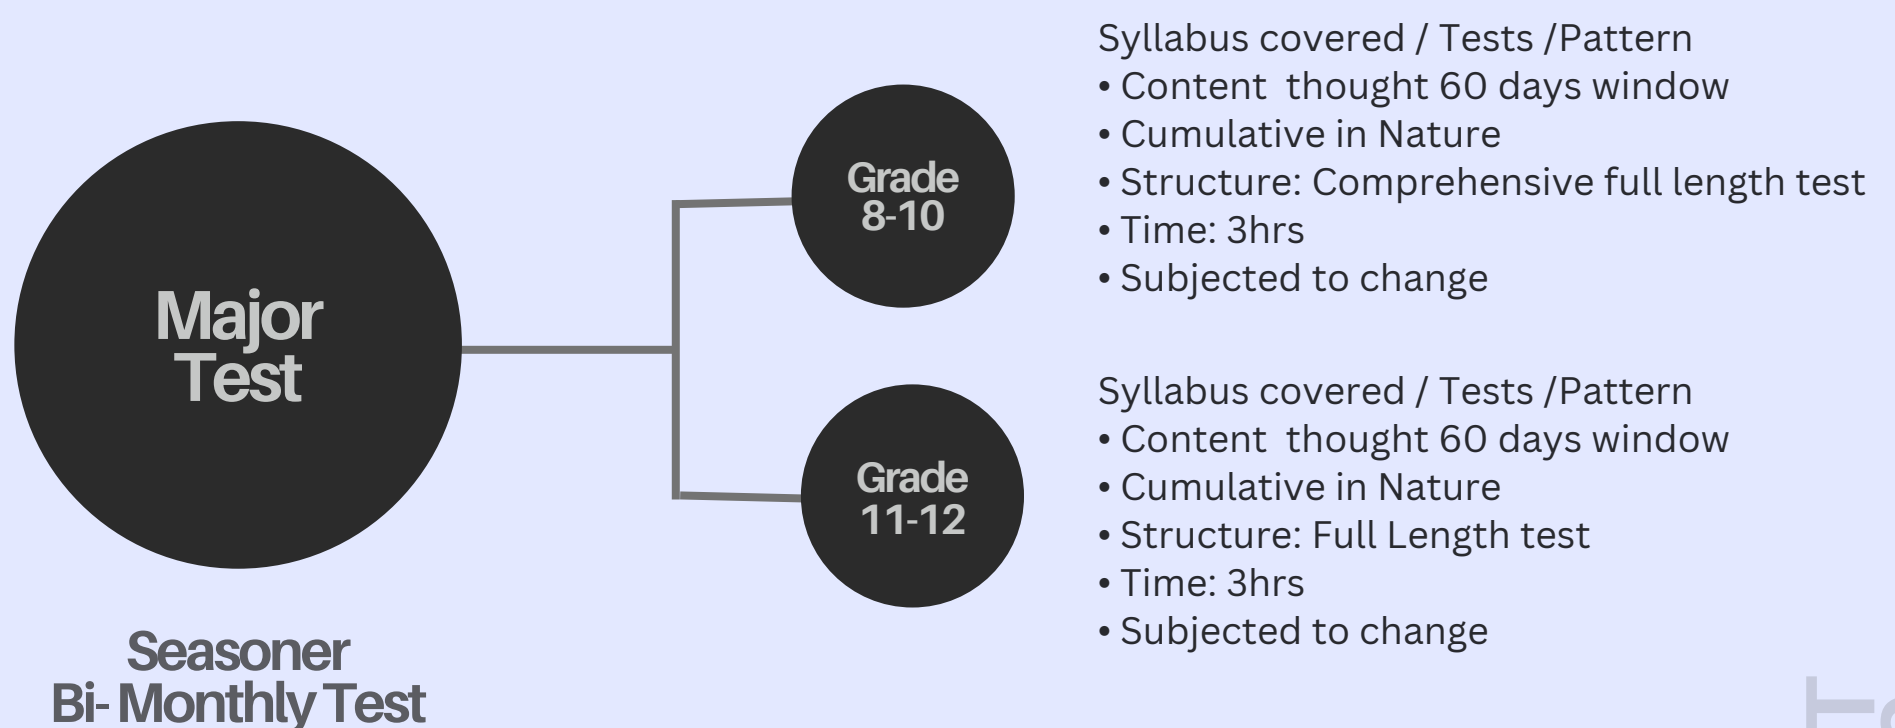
Major Test

Grade 8-10

Syllabus covered / Tests /Pattern
• Content thought 60 days window
• Cumulative in Nature
• Structure: Comprehensive full length test
• Time: 3hrs
• Subjected to change

Grade 11-12

Syllabus covered / Tests /Pattern
• Content thought 60 days window
• Cumulative in Nature
• Structure: Full Length test
• Time: 3hrs
• Subjected to change

Seasoner
Bi- Monthly Test